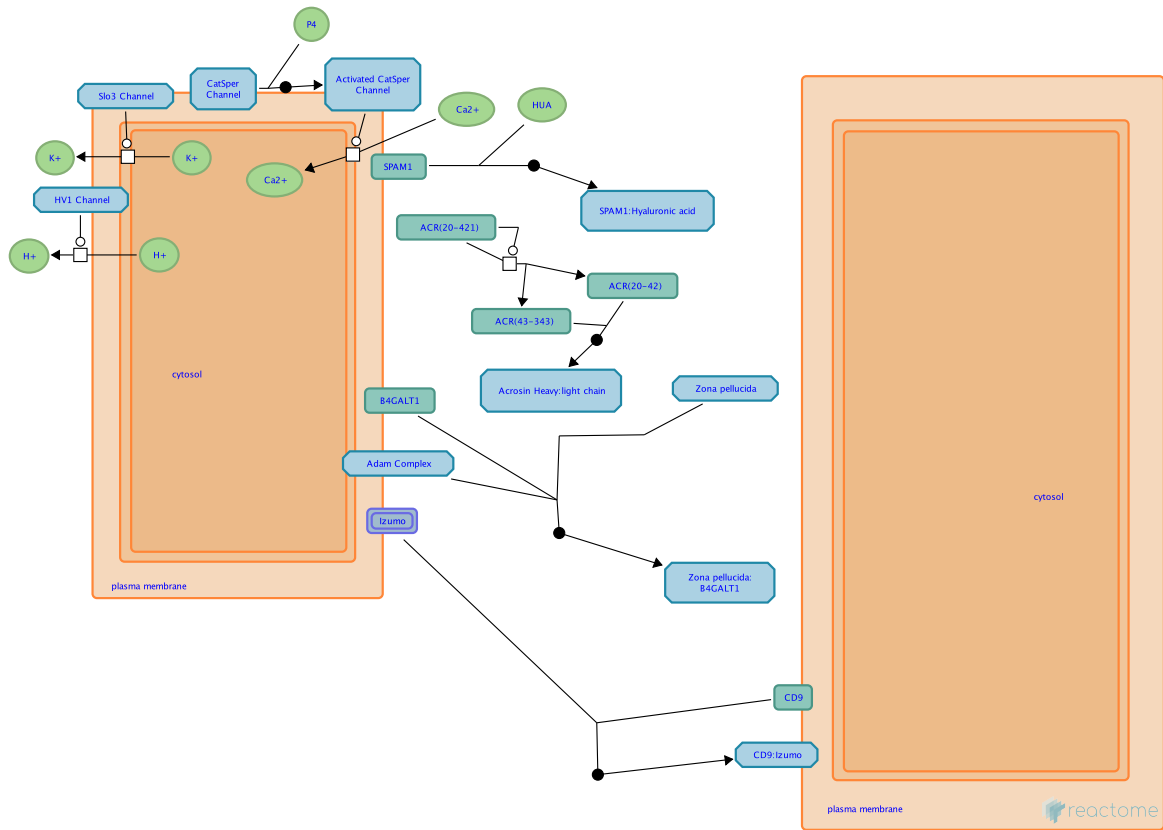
P4

CatSper Channel

Activated CatSper Channel

Slo3 Channel

Ca2+

HUA

K+

K+

SPAM1

Ca2+

HV1 Channel

SPAM1:Hyaluronic acid

ACR(20-421)

H+

H+

ACR(20-42)

ACR(43-343)

cytosol

Acrosin Heavy:light chain

Zona pellucida

B4GALT1

Adam Complex

cytosol

Izumo

Zona pellucida: B4GALT1

plasma membrane

CD9

CD9:Izumo

plasma membrane

reactome